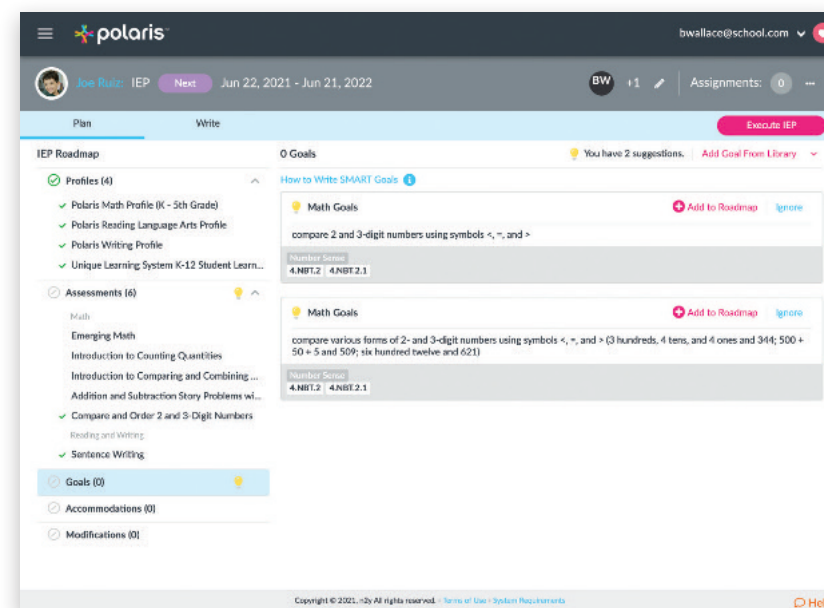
polaris
bwallace@school.com

Joe Ruiz: IEP Next Jun 22, 2021 - Jun 21, 2022
BW +1
Assignments: 0 ...

Plan
Write
Execute IEP

IEP Roadmap
Profiles (4)
Polaris Math Profile (K - 5th Grade)
Polaris Reading Language Arts Profile
Polaris Writing Profile
Unique Learning System K-12 Student Learn...
Assessments (6)
Math
Emerging Math
Introduction to Counting Quantities
Introduction to Comparing and Combining ...
Addition and Subtraction Story Problems wi...
Compare and Order 2 and 3-Digit Numbers
Reading and Writing
Sentence Writing
Goals (0)
Accommodations (0)
Modifications (0)

0 Goals
You have 2 suggestions.
Add Goal From Library
How to Write SMART Goals

Math Goals
Add to Roadmap
Ignore
compare 2 and 3-digit numbers using symbols <, =, and >
Number Sense
4.NBT.2 4.NBT.2.1

Math Goals
Add to Roadmap
Ignore
compare various forms of 2- and 3-digit numbers using symbols <, =, and > (3 hundreds, 4 tens, and 4 ones and 344; 500 + 50 + 5 and 509; six hundred twelve and 621)
Number Sense
4.NBT.2 4.NBT.2.1

Copyright © 2021, n2y All rights reserved. · Terms of Use · System Requirements
Hel